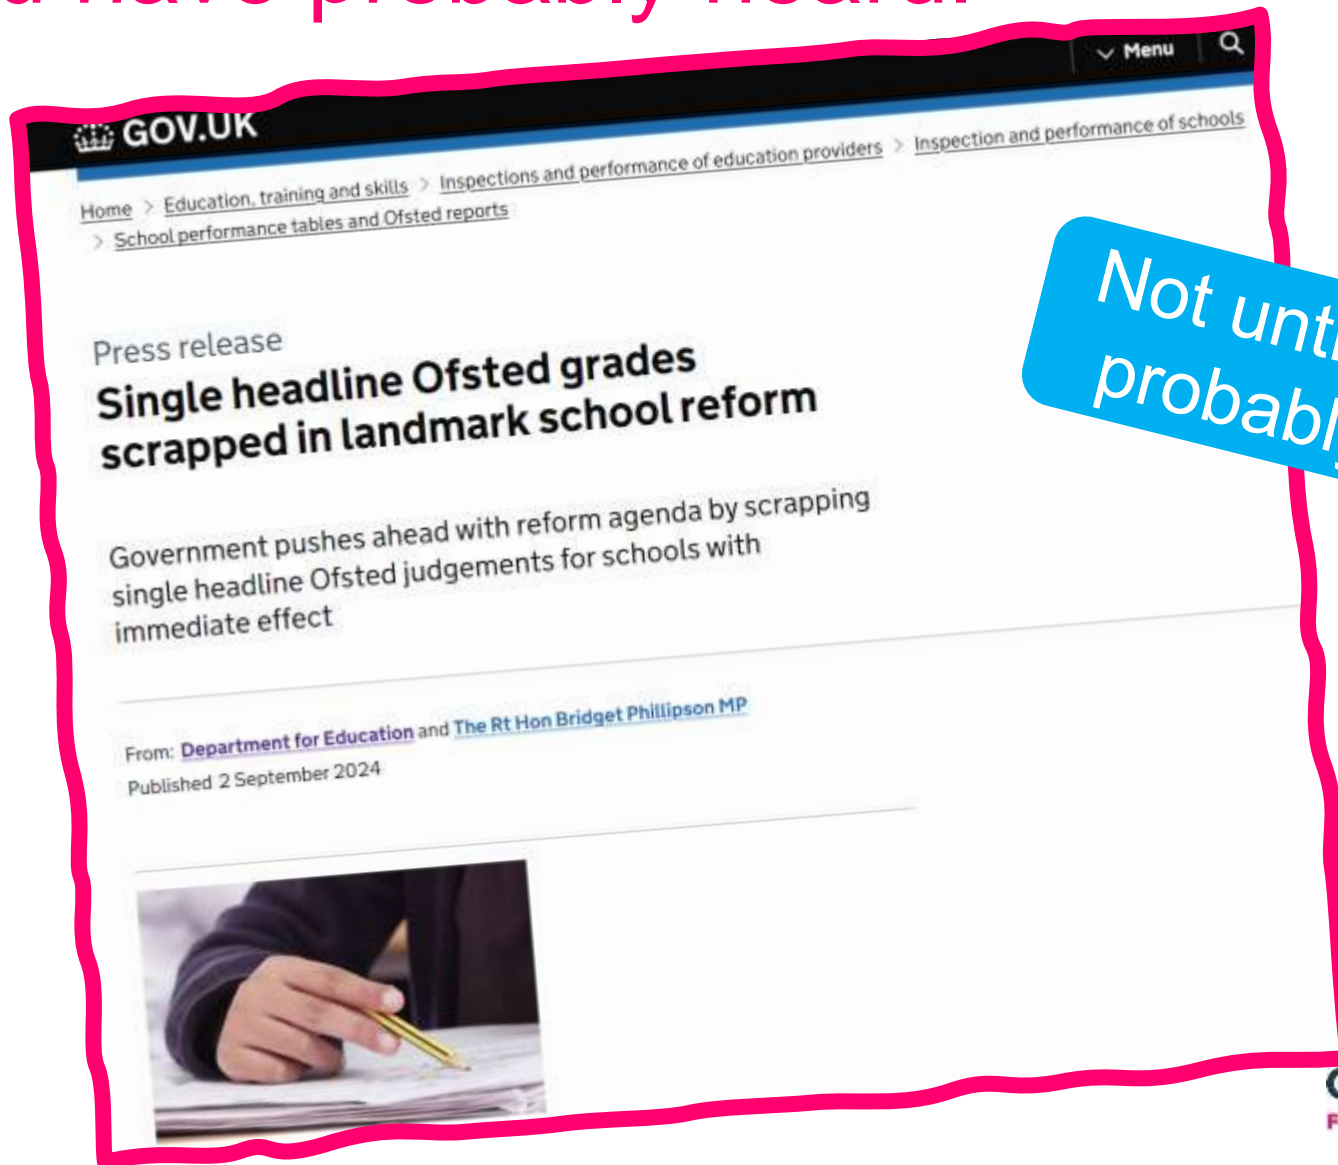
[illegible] have probably heard

GOV.UK

Menu

Home > Education, training and skills > Inspections and performance of education providers > Inspection and performance of schools > School performance tables and Ofsted reports

Press release

Single headline Ofsted grades scrapped in landmark school reform

Government pushes ahead with reform agenda by scrapping single headline Ofsted judgements for schools with immediate effect

From: Department for Education and The Rt Hon Bridget Phillipson MP

Published 2 September 2024

Not unt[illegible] probabl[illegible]